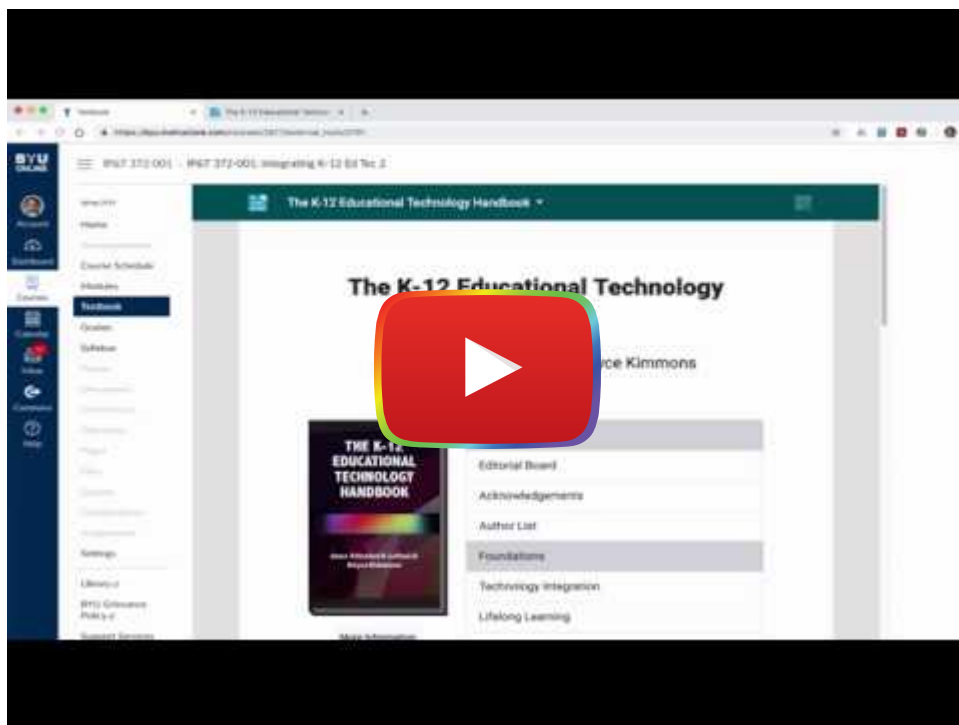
BYU ONLINE

Account

Dashboard

Courses

Calendar

Inbox

Commons

Help

IPT 372-001 › IPT 372-001: Integrating K-12 Ed Tec 2

Home

Course Schedule

Modules

Textbook

Grades

Syllabus

Settings

Library

BYU Grievance Policy

Support Services

The K-12 Educational Technology Handbook

The K-12 Educational Technology

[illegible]yce Kimmons

THE K-12 EDUCATIONAL TECHNOLOGY HANDBOOK

More Information

Editorial Board

Acknowledgements

Author List

Foundations

Technology Integration

Lifelong Learning